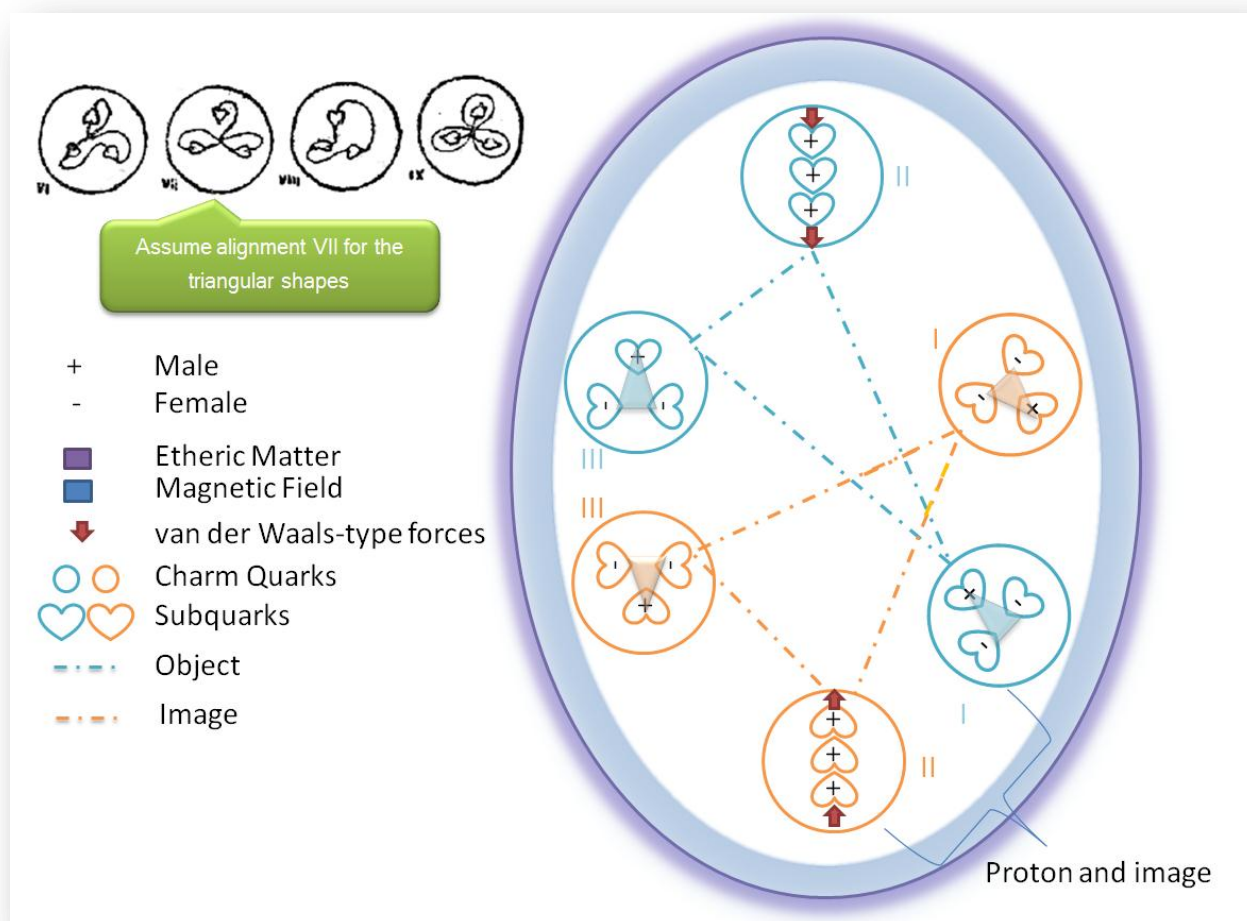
VI VII VIII IX

Assume alignment VII for the triangular shapes

+ Male
- Female
Etheric Matter
Magnetic Field
van der Waals-type forces
Charm Quarks
Subquarks
Object
Image

II
+
+
+

III
I
III
I
II
+
+
+

Proton and image